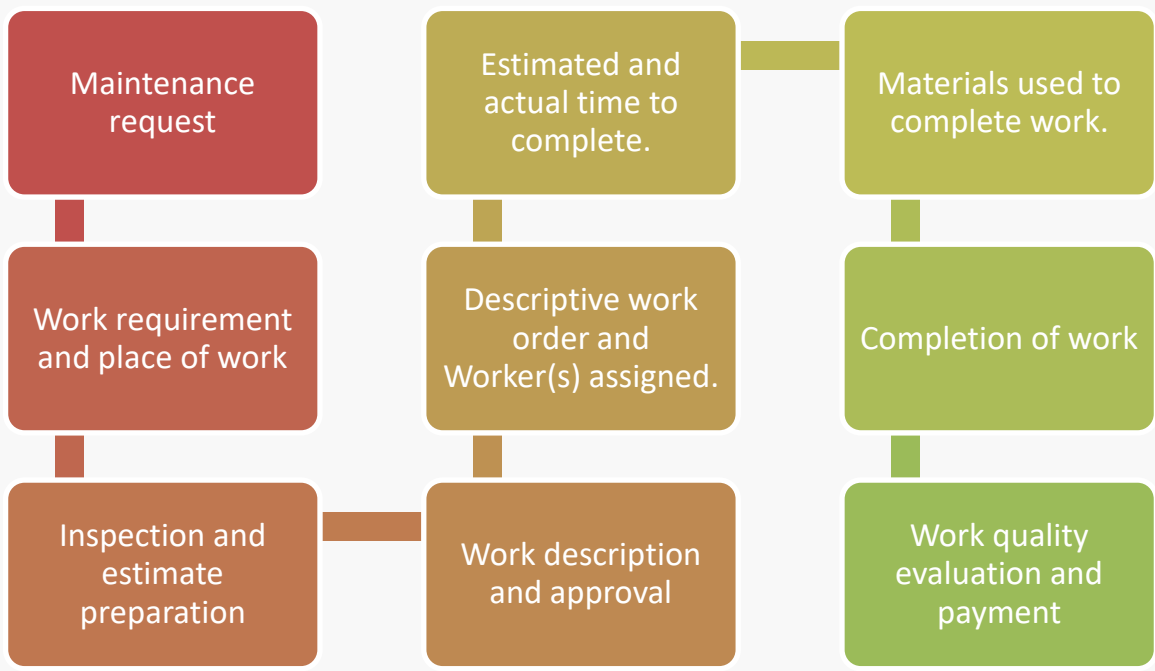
Maintenance request

Work requirement and place of work

Inspection and estimate preparation

Work description and approval

Descriptive work order and Worker(s) assigned.

Estimated and actual time to complete.

Materials used to complete work.

Completion of work

Work quality evaluation and payment